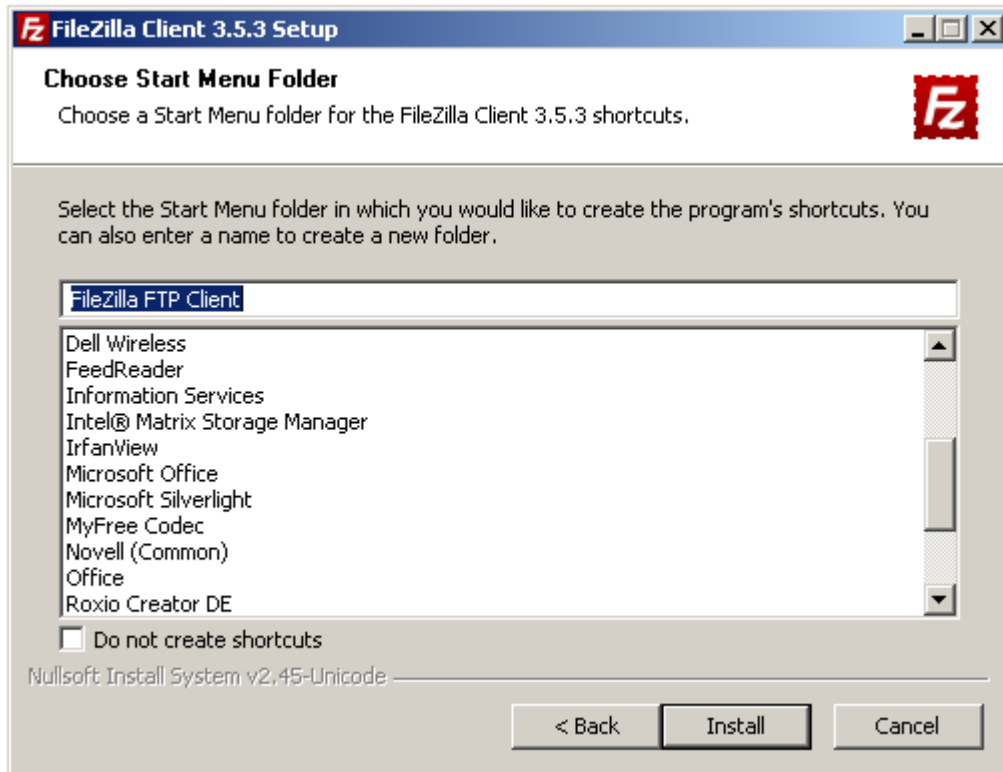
FileZilla Client 3.5.3 Setup

Choose Start Menu Folder

Choose a Start Menu folder for the FileZilla Client 3.5.3 shortcuts.

Select the Start Menu folder in which you would like to create the program's shortcuts. You can also enter a name to create a new folder.

FileZilla FTP Client

Dell Wireless
FeedReader
Information Services
Intel® Matrix Storage Manager
IrfanView
Microsoft Office
Microsoft Silverlight
MyFree Codec
Novell (Common)
Office
Roxio Creator DE

Do not create shortcuts

Nullsoft Install System v2.45-Unicode

< Back
Install
Cancel